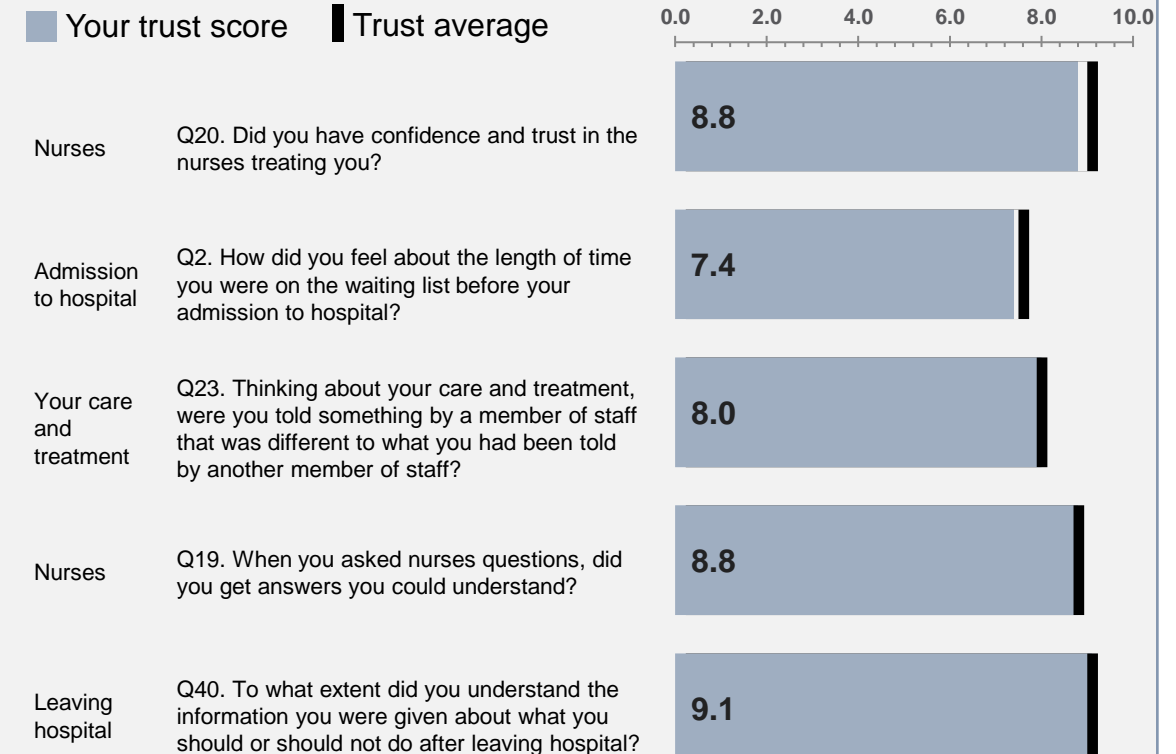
Your trust score Trust average

0.0 2.0 4.0 6.0 8.0 10.0

Nurses

Q20. Did you have confidence and trust in the nurses treating you?

8.8

Admission to hospital

Q2. How did you feel about the length of time you were on the waiting list before your admission to hospital?

7.4

Your care and treatment

Q23. Thinking about your care and treatment, were you told something by a member of staff that was different to what you had been told by another member of staff?

8.0

Nurses

Q19. When you asked nurses questions, did you get answers you could understand?

8.8

Leaving hospital

Q40. To what extent did you understand the information you were given about what you should or should not do after leaving hospital?

9.1